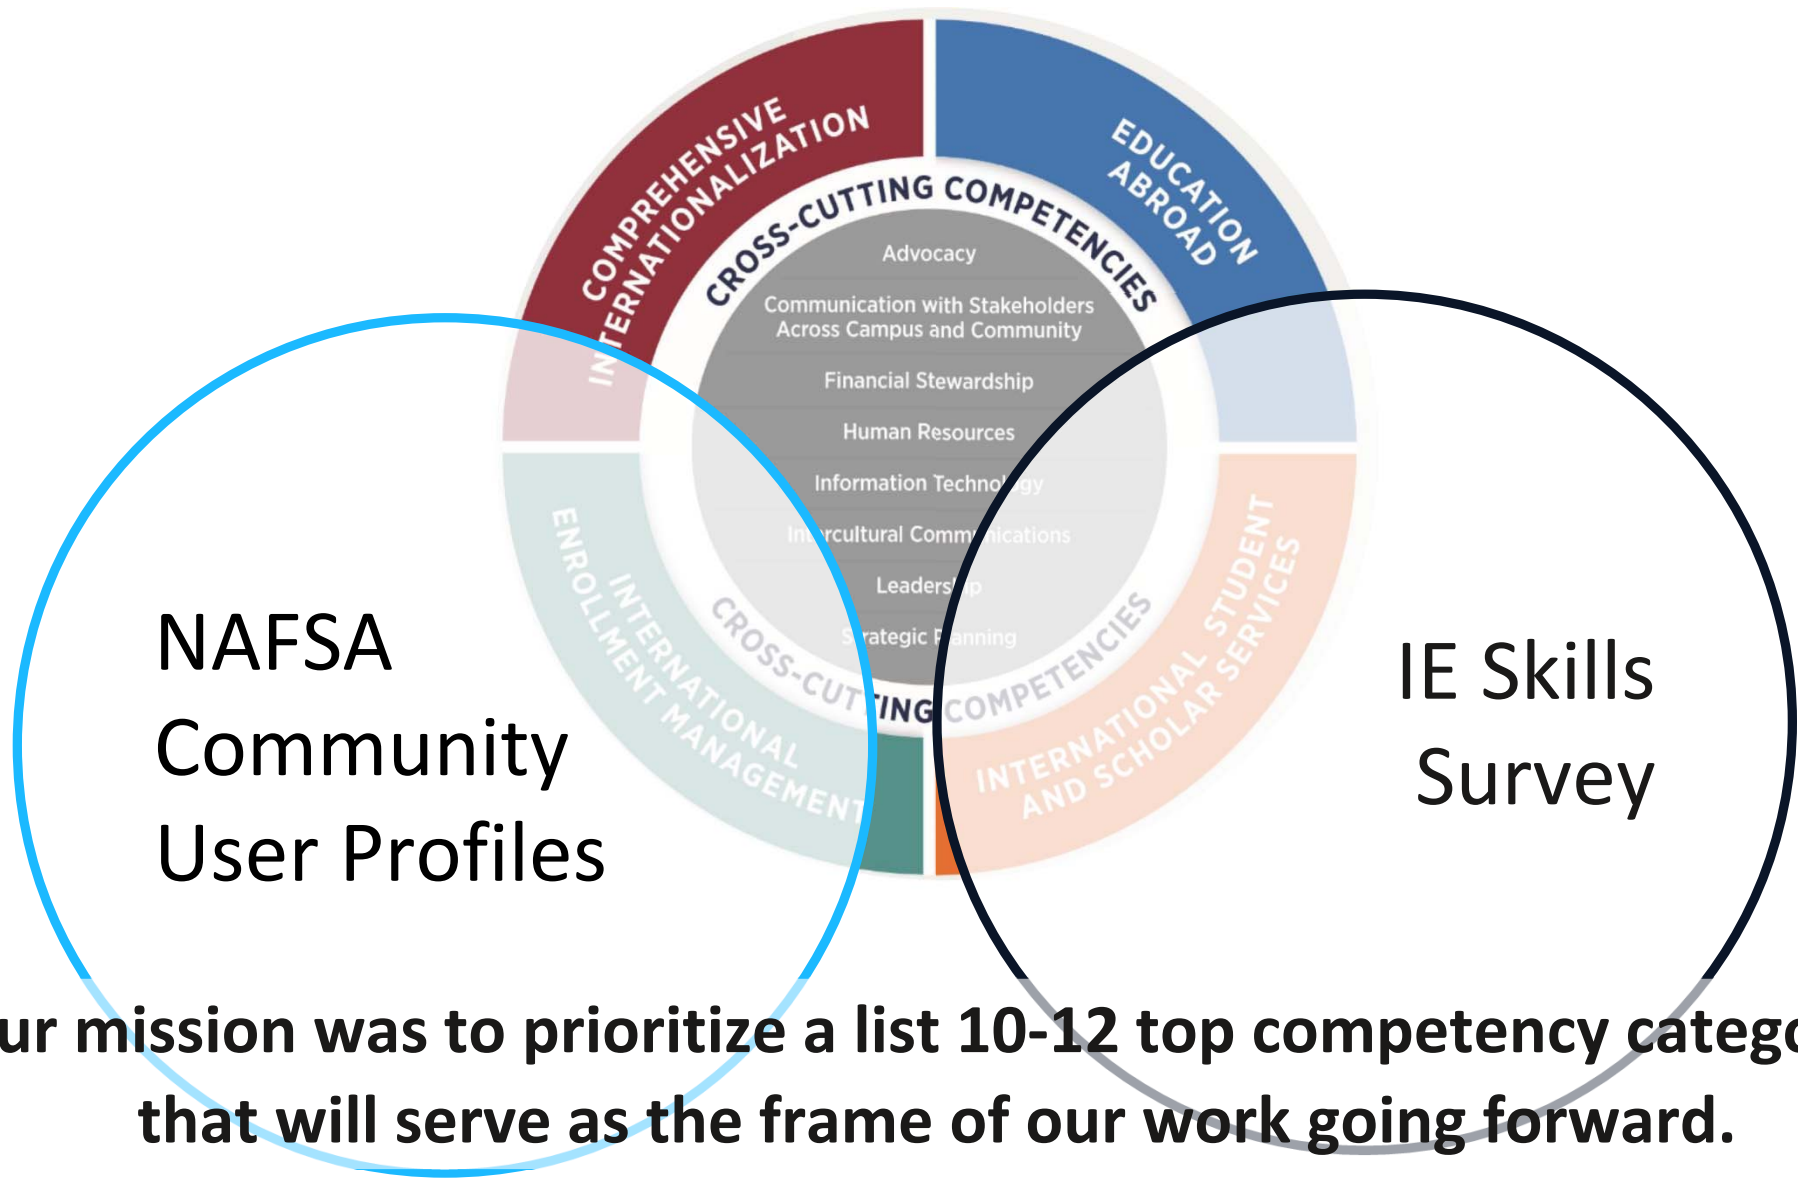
COMPREHENSIVE INTERNATIONALIZATION

EDUCATION ABROAD

CROSS-CUTTING COMPETENCIES

Advocacy

Communication with Stakeholders Across Campus and Community

Financial Stewardship

Human Resources

Information Techno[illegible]gy

In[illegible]rcultural Comm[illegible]ications

Leaders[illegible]p

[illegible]rategic P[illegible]anning

CROSS-CUT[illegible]ING COMPETENCIES

INTERNATIONAL ENROLLMENT MANAGEMENT

INTERNATIONAL STUDENT AND SCHOLAR SERVICES

NAFSA Community User Profiles

IE Skills Survey

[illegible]ur mission was to prioritize a list 10-12 top competency catego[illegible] that will serve as the frame of our work going forward.